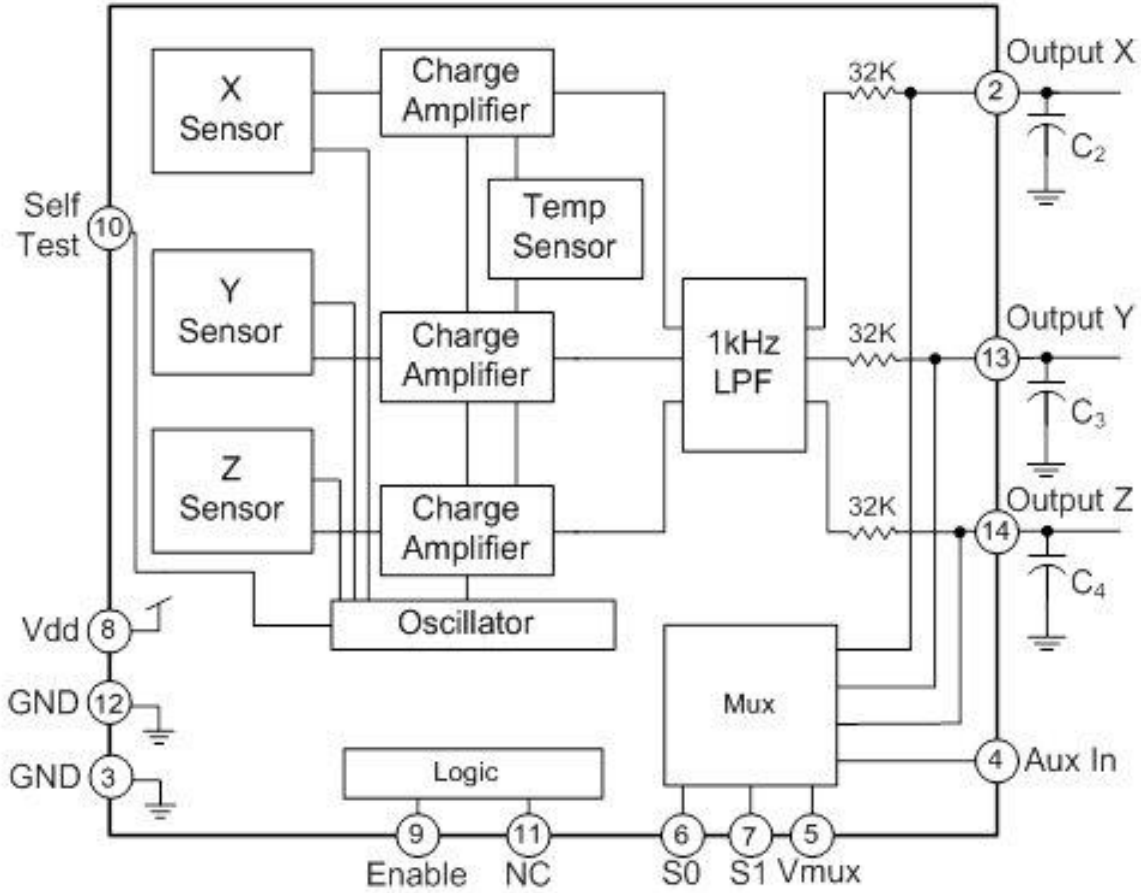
X Sensor
Charge Amplifier
32K
2
Output X
$C_2$
Temp Sensor
Self Test
10
Y Sensor
Charge Amplifier
1kHz LPF
32K
Output Y
13
$C_3$
Z Sensor
Charge Amplifier
32K
Output Z
14
$C_4$
Vdd
8
Oscillator
GND
12
Mux
GND
3
Logic
4
Aux In
9
Enable
11
NC
6
S0
7
S1
5
Vmux